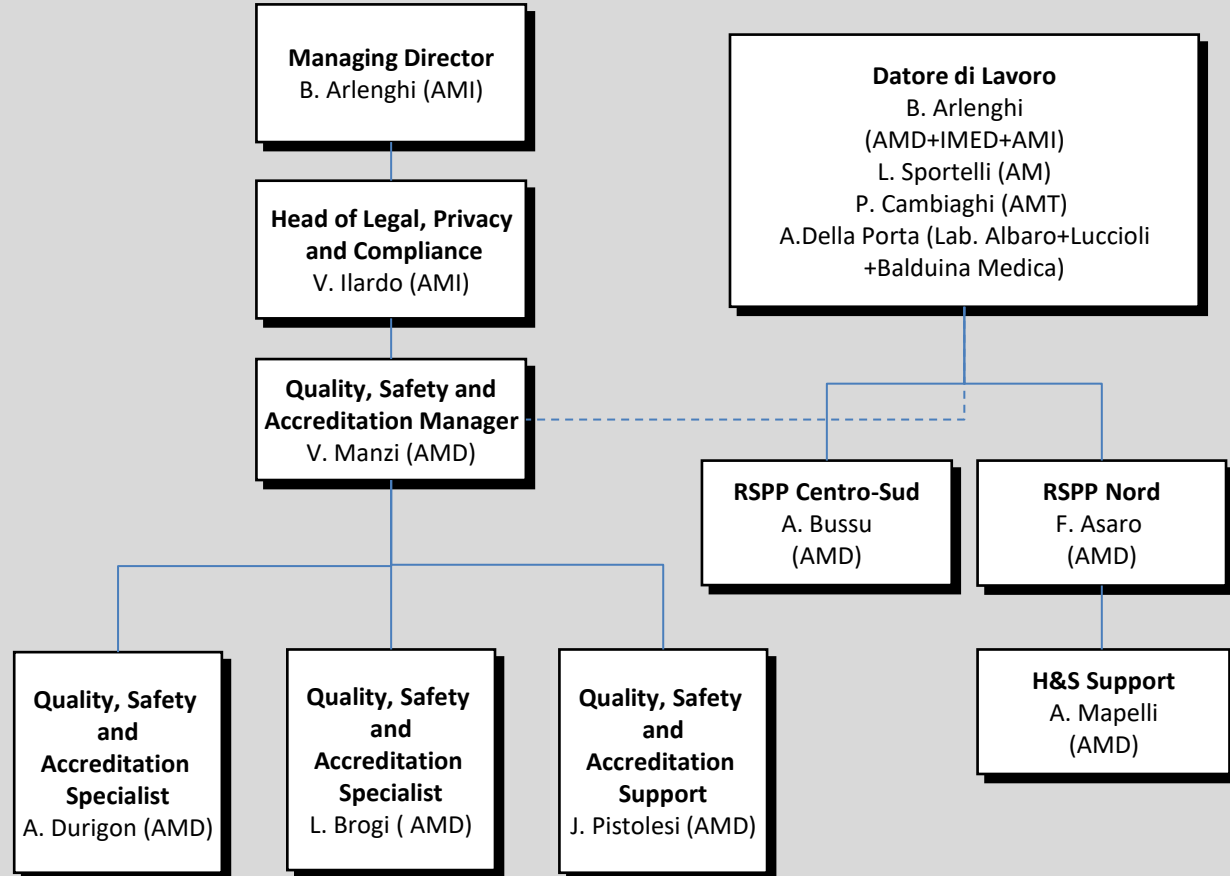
**Managing Director**
B. Arlenghi (AMI)

**Head of Legal, Privacy and Compliance**
V. Ilardo (AMI)

**Quality, Safety and Accreditation Manager**
V. Manzi (AMD)

**Datore di Lavoro**
B. Arlenghi (AMD+IMED+AMI)
L. Sportelli (AM)
P. Cambiaghi (AMT)
A.Della Porta (Lab. Albaro+Luccioli +Balduina Medica)

**RSPP Centro-Sud**
A. Bussu (AMD)

**RSPP Nord**
F. Asaro (AMD)

**H&S Support**
A. Mapelli (AMD)

**Quality, Safety and Accreditation Specialist**
A. Durigon (AMD)

**Quality, Safety and Accreditation Specialist**
L. Brogi ( AMD)

**Quality, Safety and Accreditation Support**
J. Pistolesi (AMD)